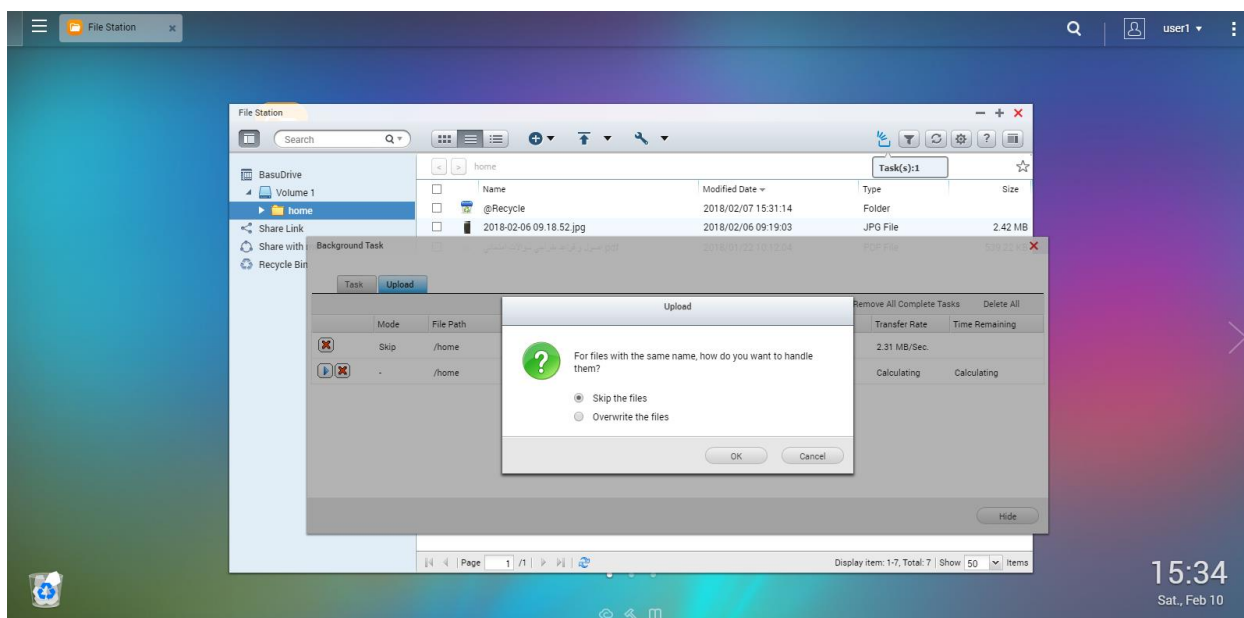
File Station

user1

File Station

Search

home

Task(s):1

BasuDrive
Volume 1
home
Share Link
Share with
Recycle Bin

| | Name | Modified Date | Type | Size |
|---|---|---|---|---|
| | @Recycle | 2018/02/07 15:31:14 | Folder | |
| | 2018-02-06 09.18.52.jpg | 2018/02/06 09:19:03 | JPG File | 2.42 MB |
| | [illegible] | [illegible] | PDF File | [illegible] |

Background Task

Task Upload

Remove All Complete Tasks Delete All

| | Mode | File Path | Transfer Rate | Time Remaining |
|---|---|---|---|---|
| | Skip | /home | 2.31 MB/Sec. | |
| | - | /home | Calculating | Calculating |

Upload

For files with the same name, how do you want to handle them?

Skip the files
Overwrite the files

OK Cancel

Hide

Page 1 /1

Display item: 1-7, Total: 7 | Show 50 Items

15:34
Sat., Feb 10